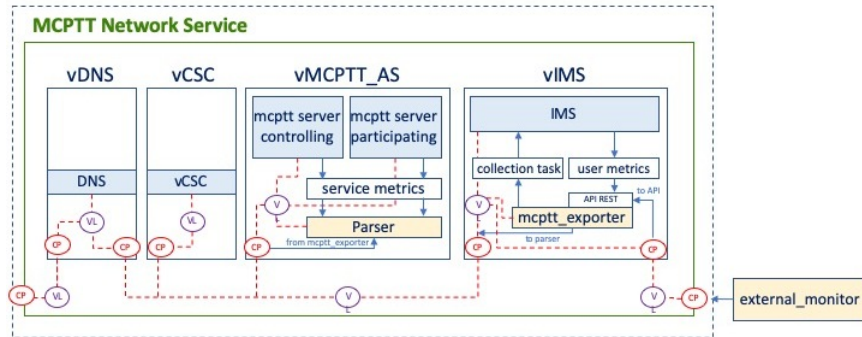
MCPTT Network Service

vDNS

DNS

VL

CP

CP

vCSC

vCSC

VL

CP

vMCPTT_AS

mcptt server controlling

mcptt server participating

service metrics

V

Parser

CP

from mcptt_exporter

vIMS

IMS

collection task

user metrics

API REST

to API

V

mcptt_exporter

to parser

CP

CP

CP

VL

V

V

CP

external_monitor